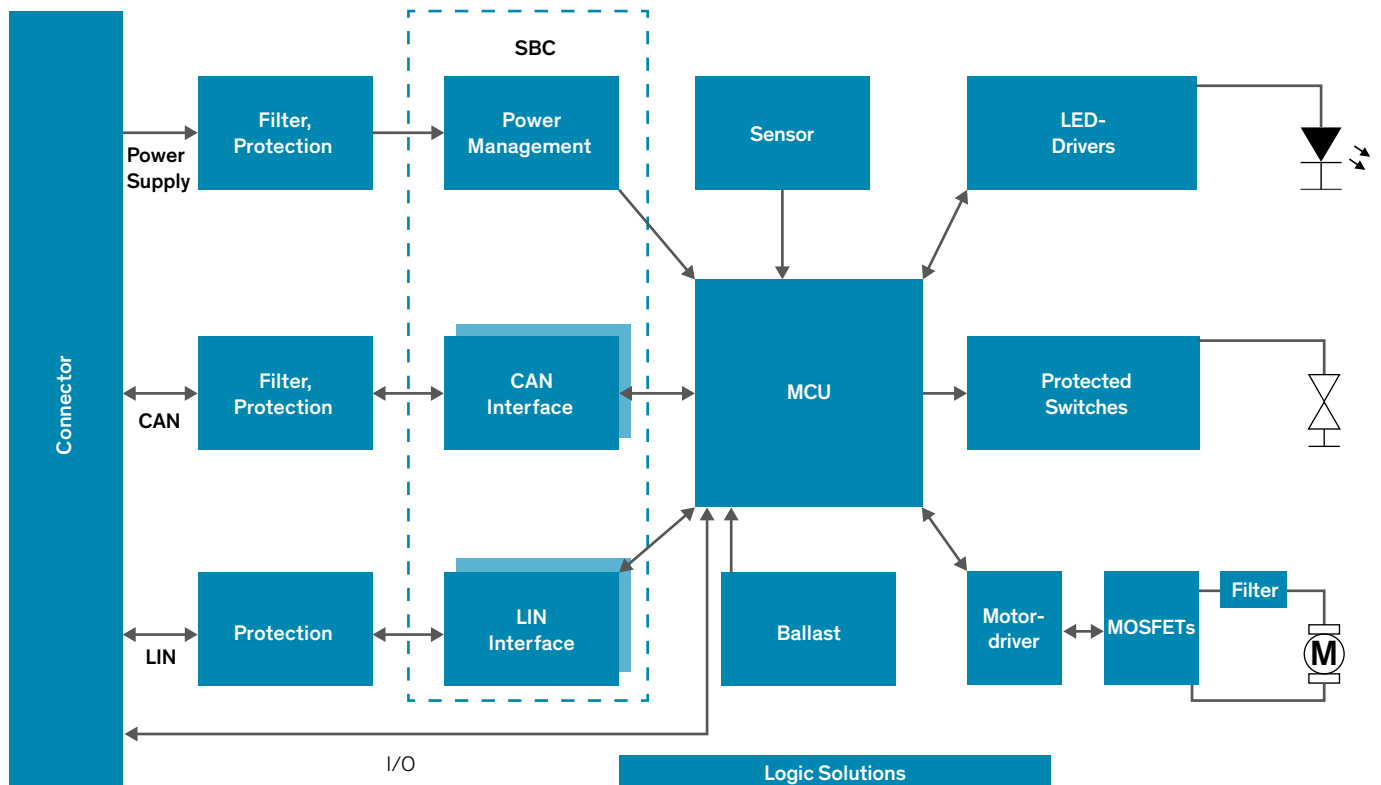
Connector

Power Supply

Filter, Protection

SBC

Power Management

Sensor

LED-Drivers

CAN

Filter, Protection

CAN Interface

MCU

Protected Switches

LIN

Protection

LIN Interface

Ballast

Motor-driver

MOSFETs

Filter

M

I/O

Logic Solutions